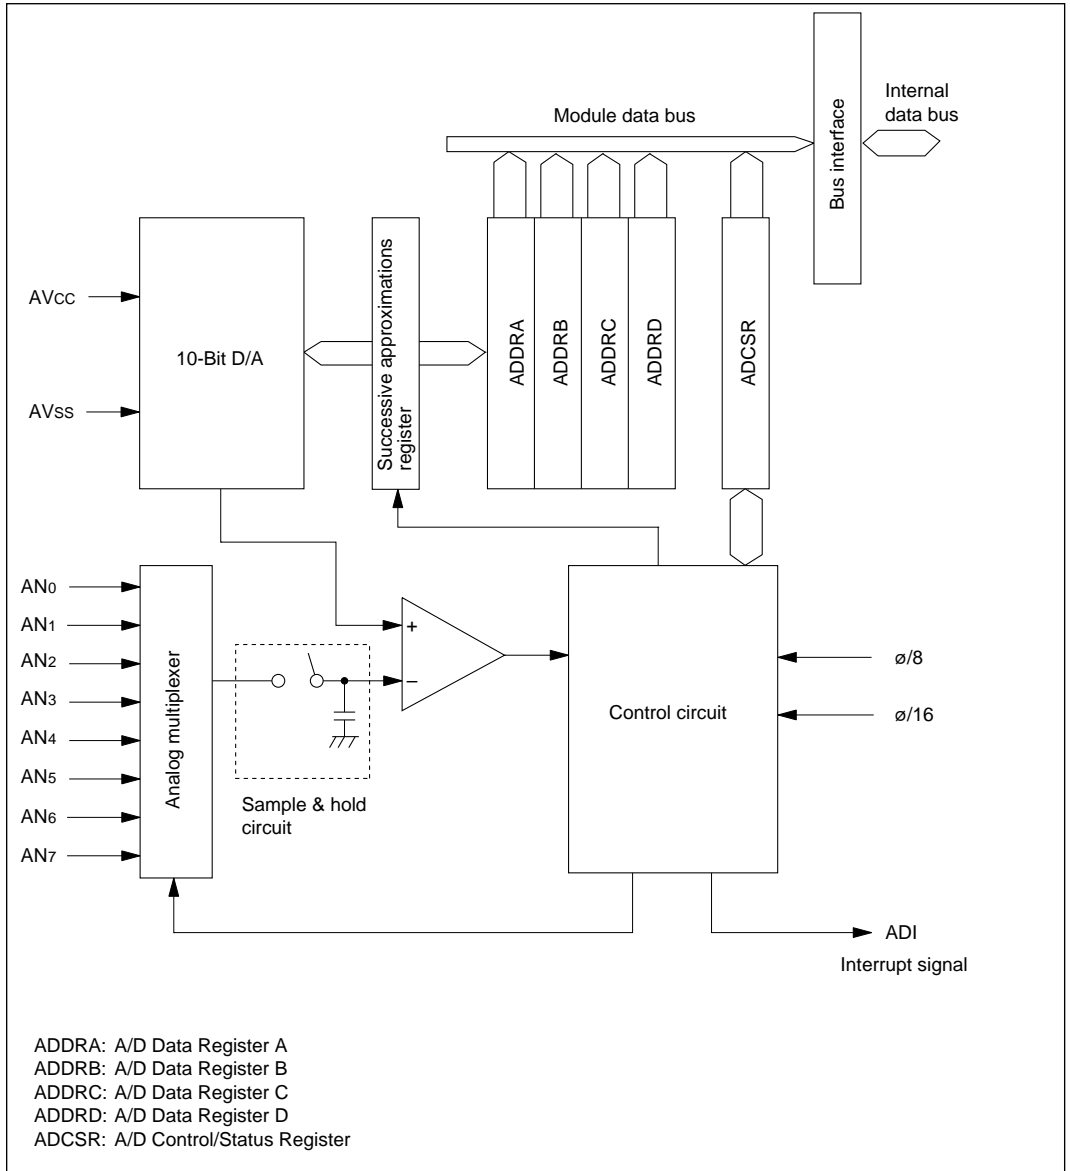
Module data bus

Bus interface

Internal data bus

AVcc

AVss

10-Bit D/A

Successive approximations register

ADDRA

ADDRB

ADDRC

ADDRD

ADCSR

AN0
AN1
AN2
AN3
AN4
AN5
AN6
AN7

Analog multiplexer

+

–

Sample & hold circuit

Control circuit

ø/8

ø/16

ADI
Interrupt signal

ADDRA: A/D Data Register A
ADDRB: A/D Data Register B
ADDRC: A/D Data Register C
ADDRD: A/D Data Register D
ADCSR: A/D Control/Status Register